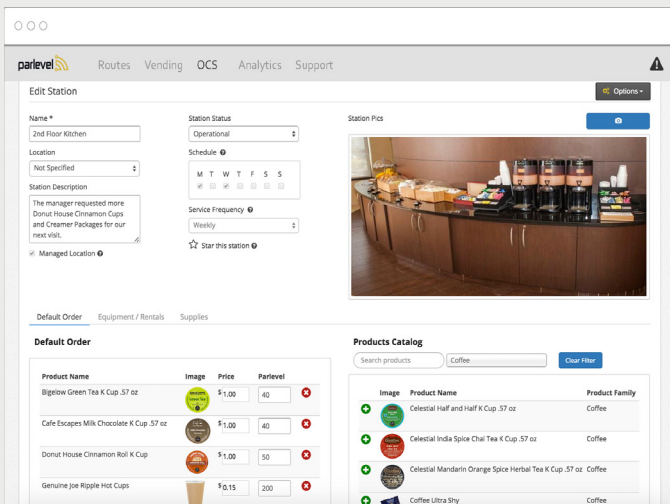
parlevel Routes Vending OCS Analytics Support

Edit Station

Options

Name *
2nd Floor Kitchen

Location
Not Specified

Station Description
The manager requested more Donut House Cinnamon Cups and Creamer Packages for our next visit.

Managed Location

Station Status
Operational

Schedule
M T W T F S S

Service Frequency
Weekly

Star this station

Station Pics

Default Order Equipment / Rentals Supplies

Default Order

| Product Name | Image | Price | Parlevel |
|---|---|---|---|
| Bigelow Green Tea K Cup .57 oz | | $1.00 | 40 |
| Cafe Escapes Milk Chocolate K Cup .57 oz | | $1.00 | 40 |
| Donut House Cinnamon Roll K Cup | | $1.00 | 50 |
| Genuine Joe Ripple Hot Cups | | $0.15 | 200 |

Products Catalog

Search products Coffee Clear Filter

| Image | Product Name | Product Family |
|---|---|---|
| | Celestial Half and Half K Cup .57 oz | Coffee |
| | Celestial India Spice Chai Tea K Cup .57 oz | Coffee |
| | Celestial Mandarin Orange Spice Herbal Tea K Cup .57 oz | Coffee |
| | Coffee Ultra Shy | Coffee |